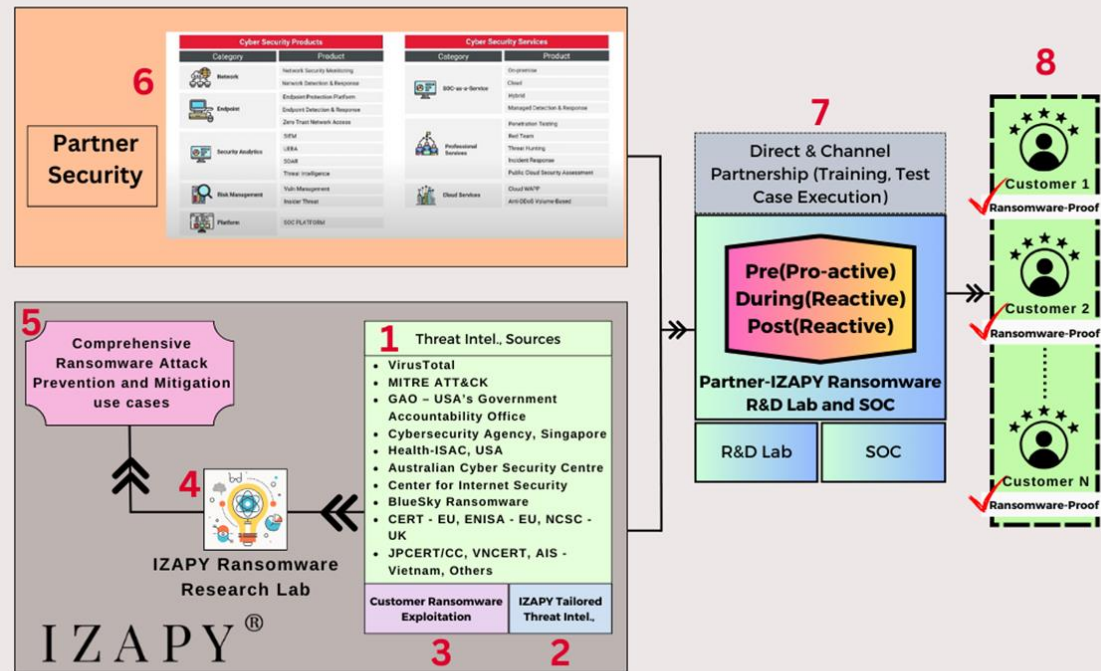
6

Partner Security

Cyber Security Products

| Category | Product |
|---|---|
| Network | Network Security Monitoring |
| | Network Detection & Response |
| Endpoint | Endpoint Protection Platform |
| | Endpoint Detection & Response |
| | Zero Trust Network Access |
| Security Analytics | SIEM |
| | UEBA |
| | SOAR |
| | Threat Intelligence |
| Risk Management | Vuln Management |
| | Insider Threat |
| Platform | SOC PLATFORM |

Cyber Security Services

| Category | Product |
|---|---|
| SOC-as-a-Service | On-premise |
| | Cloud |
| | Hybrid |
| | Managed Detection & Response |
| Professional Services | Penetration Testing |
| | Red Team |
| | Threat Hunting |
| | Incident Response |
| | Public Cloud Security Assessment |
| Cloud Services | Cloud WAF |
| | Anti-DDoS Volume-Based |

7

Direct & Channel Partnership (Training, Test Case Execution)

Pre(Pro-active)
During(Reactive)
Post(Reactive)

Partner-IZAPY Ransomware R&D Lab and SOC

R&D Lab

SOC

8

Customer 1
Ransomware-Proof

Customer 2
Ransomware-Proof

Customer N
Ransomware-Proof

5

Comprehensive Ransomware Attack Prevention and Mitigation use cases

1 Threat Intel., Sources

• VirusTotal
• MITRE ATT&CK
• GAO – USA's Government Accountability Office
• Cybersecurity Agency, Singapore
• Health-ISAC, USA
• Australian Cyber Security Centre
• Center for Internet Security
• BlueSky Ransomware
• CERT - EU, ENISA - EU, NCSC - UK
• JPCERT/CC, VNCERT, AIS - Vietnam, Others

4

IZAPY Ransomware Research Lab

Customer Ransomware Exploitation

IZAPY Tailored Threat Intel.,

IZAPY®

3

2